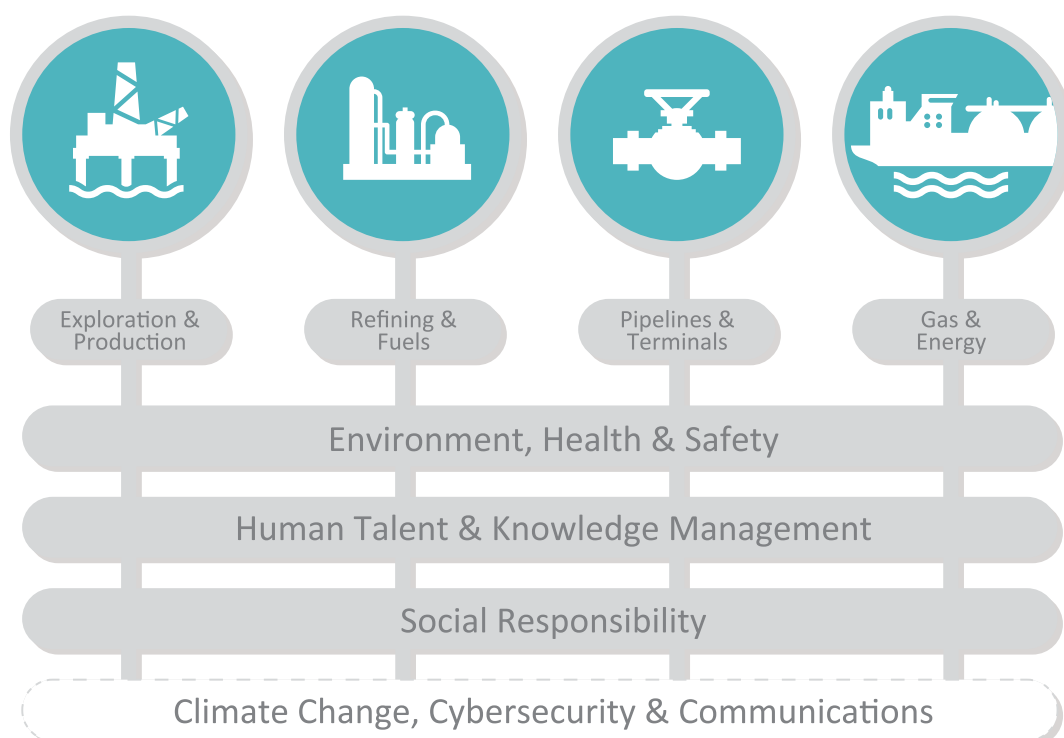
Exploration & Production

Refining & Fuels

Pipelines & Terminals

Gas & Energy

Environment, Health & Safety

Human Talent & Knowledge Management

Social Responsibility

Climate Change, Cybersecurity & Communications